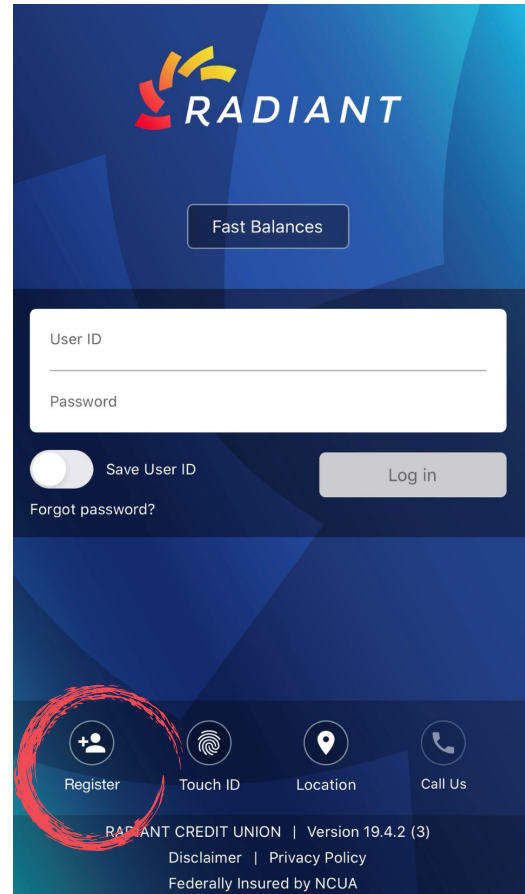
RADIANT

Fast Balances

User ID

Password

Save User ID

Log in

Forgot password?

Register

Touch ID

Location

Call Us

RADIANT CREDIT UNION | Version 19.4.2 (3)

Disclaimer | Privacy Policy

Federally Insured by NCUA